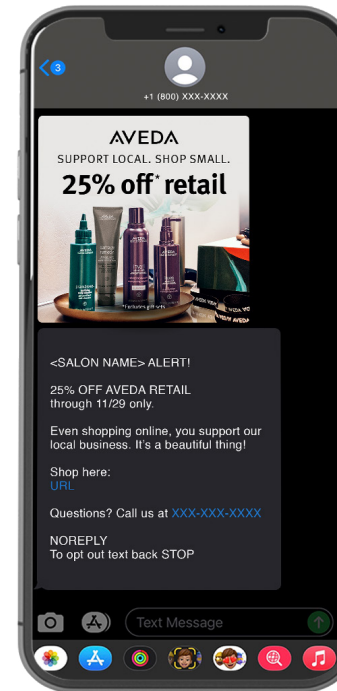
3

+1 (800) XXX-XXXX

AVEDA
SUPPORT LOCAL. SHOP SMALL.
25% off* retail

*Excludes gift sets.

<SALON NAME> ALERT!

25% OFF AVEDA RETAIL through 11/29 only.

Even shopping online, you support our local business. It's a beautiful thing!

Shop here:
URL

Questions? Call us at XXX-XXX-XXXX

NOREPLY
To opt out text back STOP

Text Message